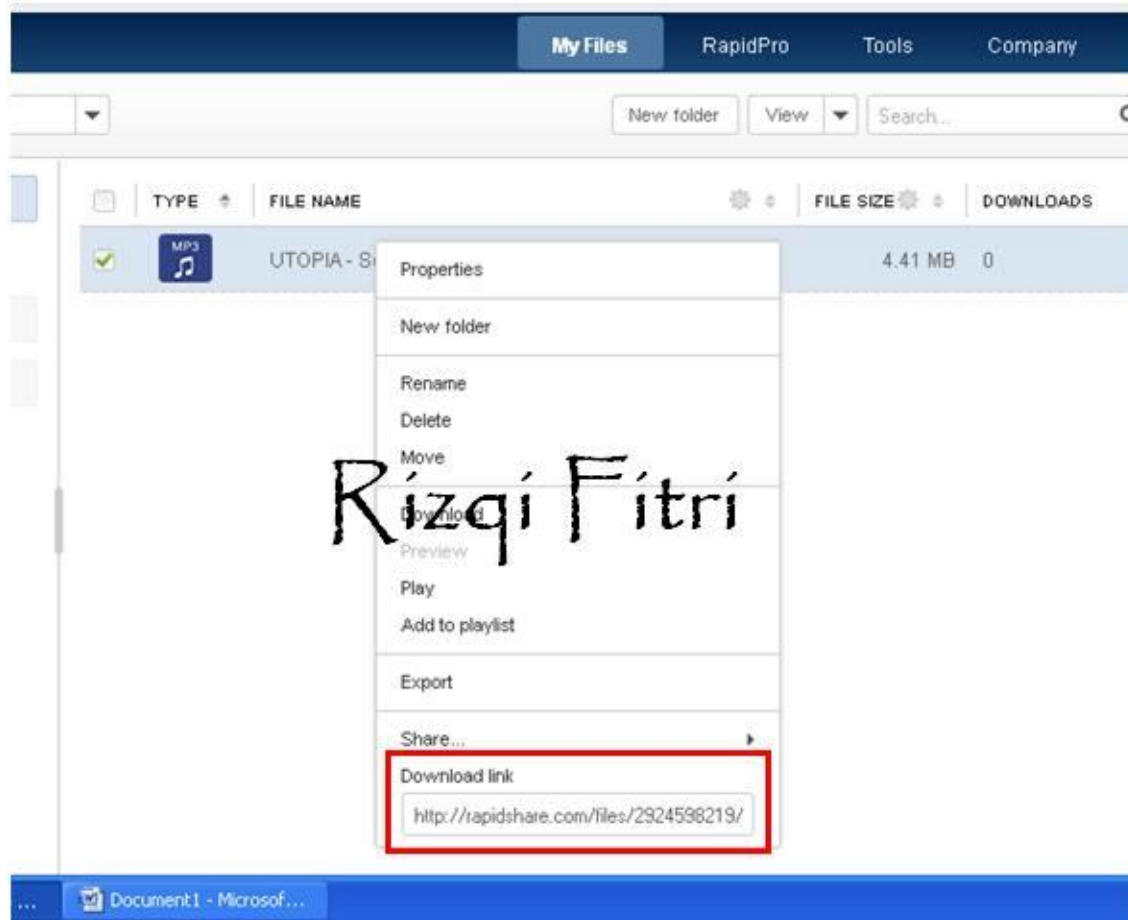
My Files RapidPro Tools Company

New folder View Search...

TYPE FILE NAME FILE SIZE DOWNLOADS

MP3 UTOPIA - S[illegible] 4.41 MB 0

Properties

New folder

Rename
Delete
Move

Rizqi Fitri

Download
Preview
Play
Add to playlist

Export

Share...

Download link
http://rapidshare.com/files/2924598219/

... Document1 - Microsof...